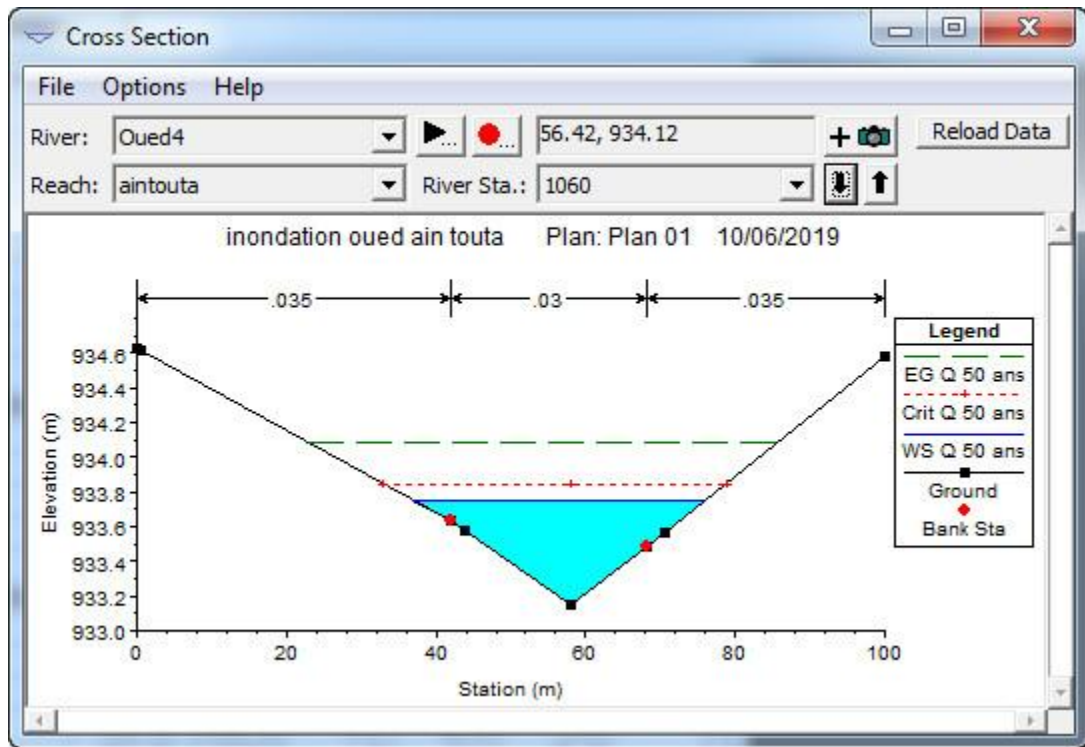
Cross Section

File Options Help

River: Oued4

56.42, 934.12

Reload Data

Reach: aintouta

River Sta.: 1060

inondation oued ain touta Plan: Plan 01 10/06/2019

.035 .03 .035

Legend

EG Q 50 ans

Crit Q 50 ans

WS Q 50 ans

Ground

Bank Sta

Elevation (m)

934.6
934.4
934.2
934.0
933.8
933.6
933.4
933.2
933.0

0 20 40 60 80 100

Station (m)